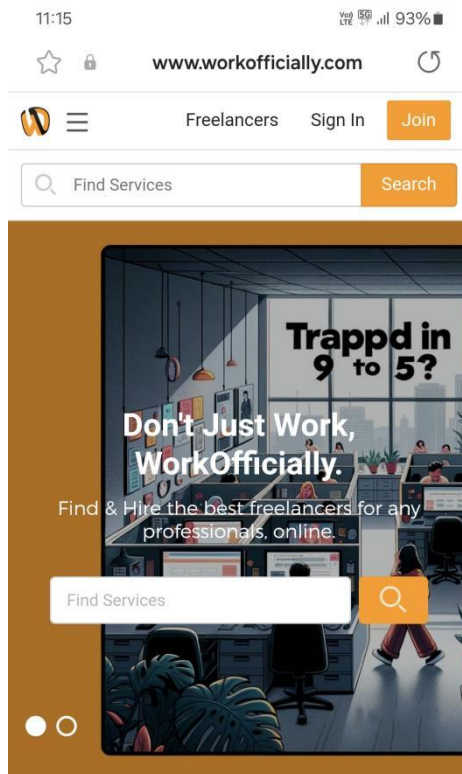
11:15

Vo) LTE 5G .ıl 93%

www.workofficially.com

Freelancers Sign In Join

Find Services Search

Trappd in 9 to 5?

Don't Just Work, WorkOfficially.

Find & Hire the best freelancers for any professionals, online.

Find Services